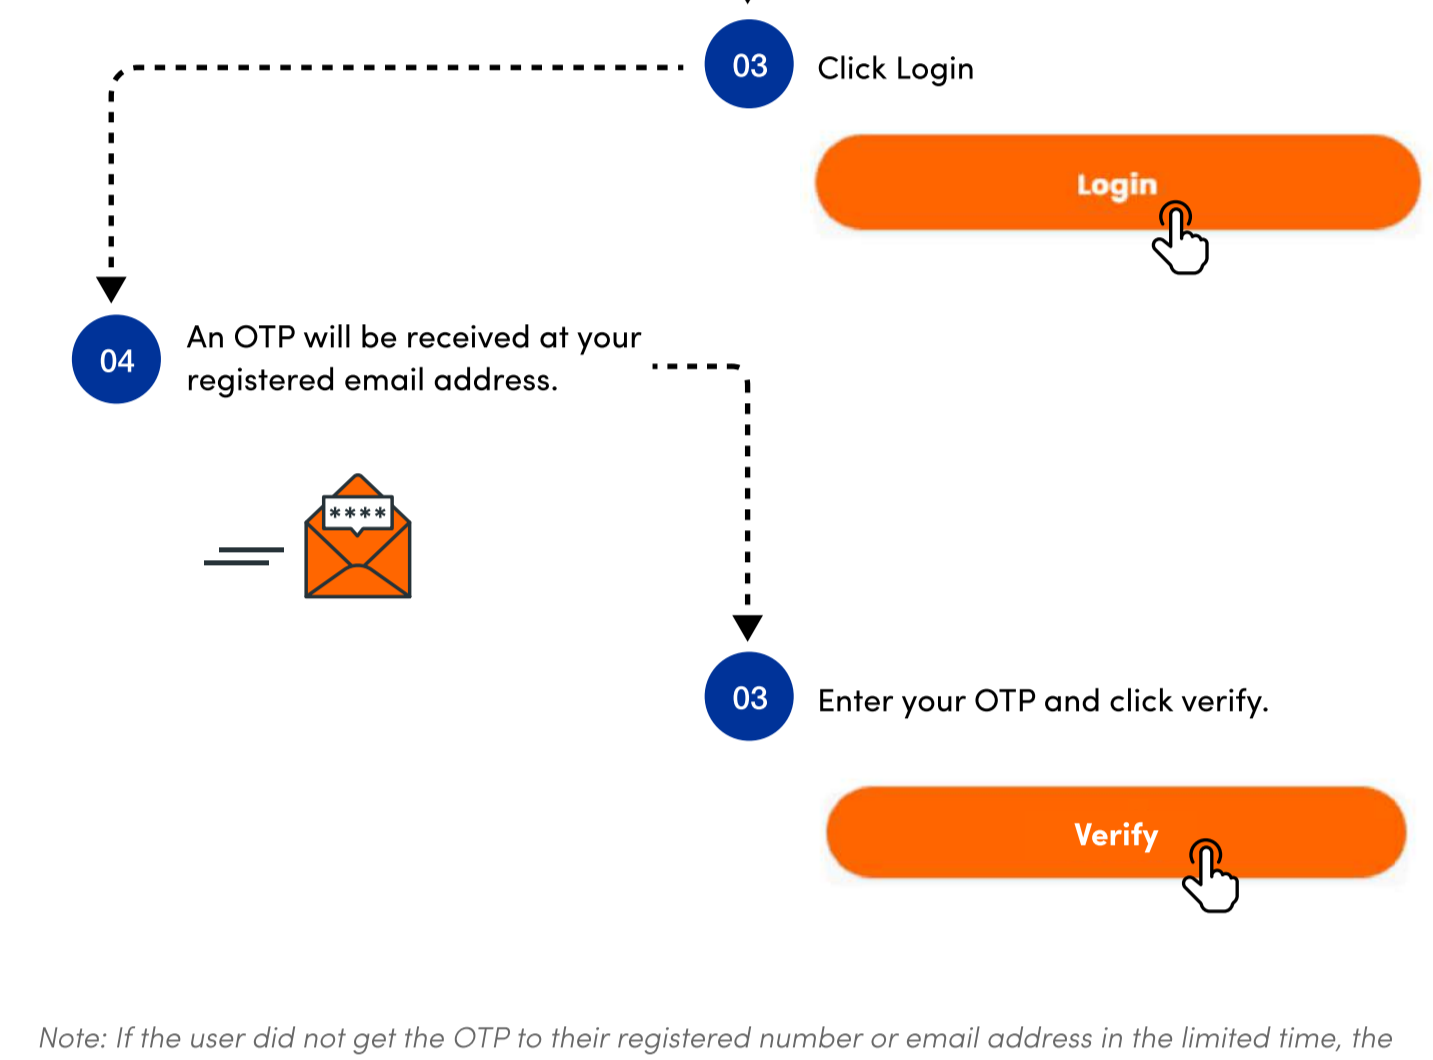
03 Click Login

Login

04 An OTP will be received at your registered email address.

****

03 Enter your OTP and click verify.

Verify

Note: If the user did not get the OTP to their registered number or email address in the limited time, the